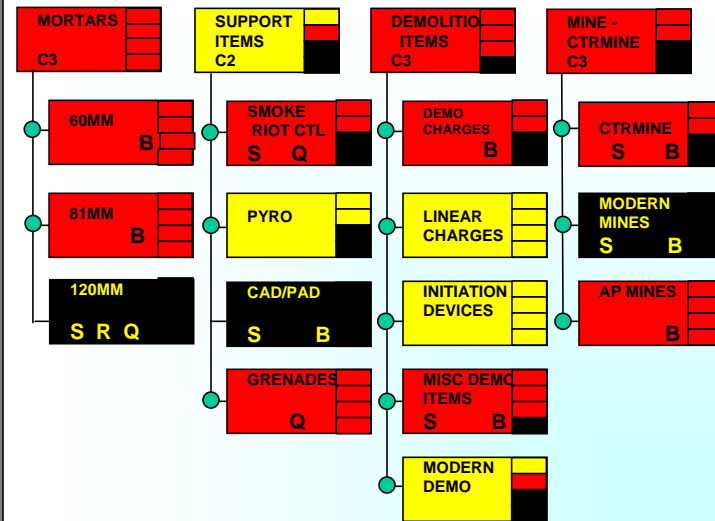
MORTARS
C3

SUPPORT ITEMS
C2

DEMOLITIO ITEMS
C3

MINE - CTRMINE
C3

60MM
B

81MM
B

120MM
S R Q

SMOKE RIOT CTL
S Q

PYRO

CAD/PAD
S B

GRENADES
Q

DEMO CHARGES
B

LINEAR CHARGES

INITIATION DEVICES

MISC DEMO ITEMS
S B

MODERN DEMO

CTRMINE
S B

MODERN MINES
S B

AP MINES
B